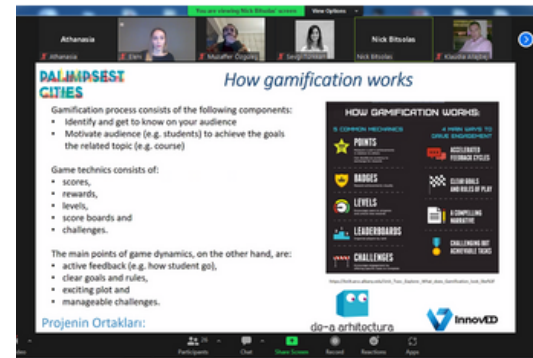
You are viewing Nick Bitsolas' screen

View Options

Athanasia

Athanasia

Eleni

Muzaffer Özgüleş

Sevgi Türkkan

Nick Bitsolas

Nick Bitsolas

Klaudia Allajbeu

PALIMPSEST CITIES

How gamification works

Gamification process consists of the following components:
• Identify and get to know on your audience
• Motivate audience (e.g. students) to achieve the goals the related topic (e.g. course)

Game technics consists of:
• scores,
• rewards,
• levels,
• score boards and
• challenges.

The main points of game dynamics, on the other hand, are:
• active feedback (e.g. how student go),
• clear goals and rules,
• exciting plot and
• manageable challenges.

HOW GAMIFICATION WORKS:

5 COMMON MECHANICS

POINTS

BADGES

LEVELS

LEADERBOARDS

CHALLENGES

4 MAIN WAYS TO DRIVE ENGAGEMENT

ACCELERATED FEEDBACK CYCLES

CLEAR GOALS AND RULES OF PLAY

A COMPELLING NARRATIVE

CHALLENGING BUT ACHIEVABLE TASKS

https://brilliance.albany.edu/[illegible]

Projenin Ortakları:

da-a arhitectura

InnovED

Participants 26

Chat

Share Screen

Record

Reactions

Apps